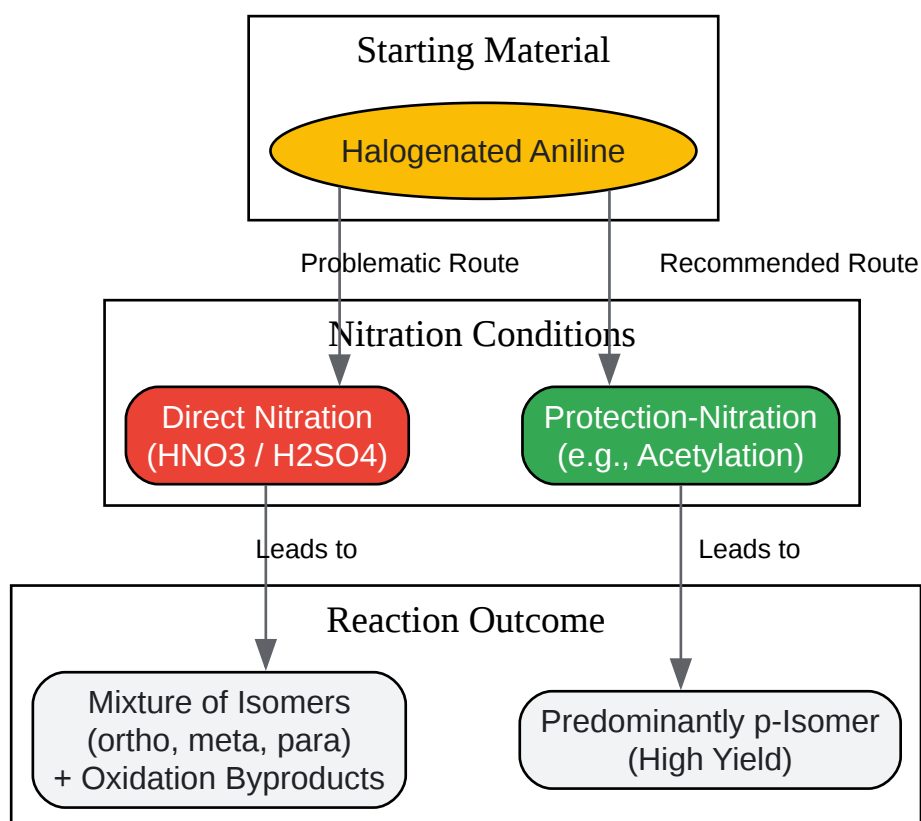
Starting Material

Halogenated Aniline

Problematic Route

Recommended Route

Nitration Conditions

Direct Nitration (HNO3 / H2SO4)

Protection-Nitration (e.g., Acetylation)

Leads to

Leads to

Reaction Outcome

Mixture of Isomers (ortho, meta, para) + Oxidation Byproducts

Predominantly p-Isomer (High Yield)